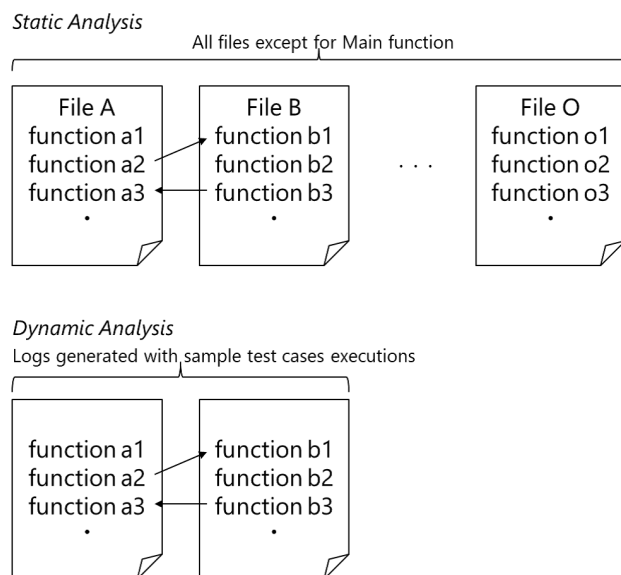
Static Analysis

All files except for Main function

File A
function a1
function a2
function a3
•

File B
function b1
function b2
function b3
•

· · ·

File O
function o1
function o2
function o3
•

Dynamic Analysis

Logs generated with sample test cases executions

function a1
function a2
function a3
•

function b1
function b2
function b3
•